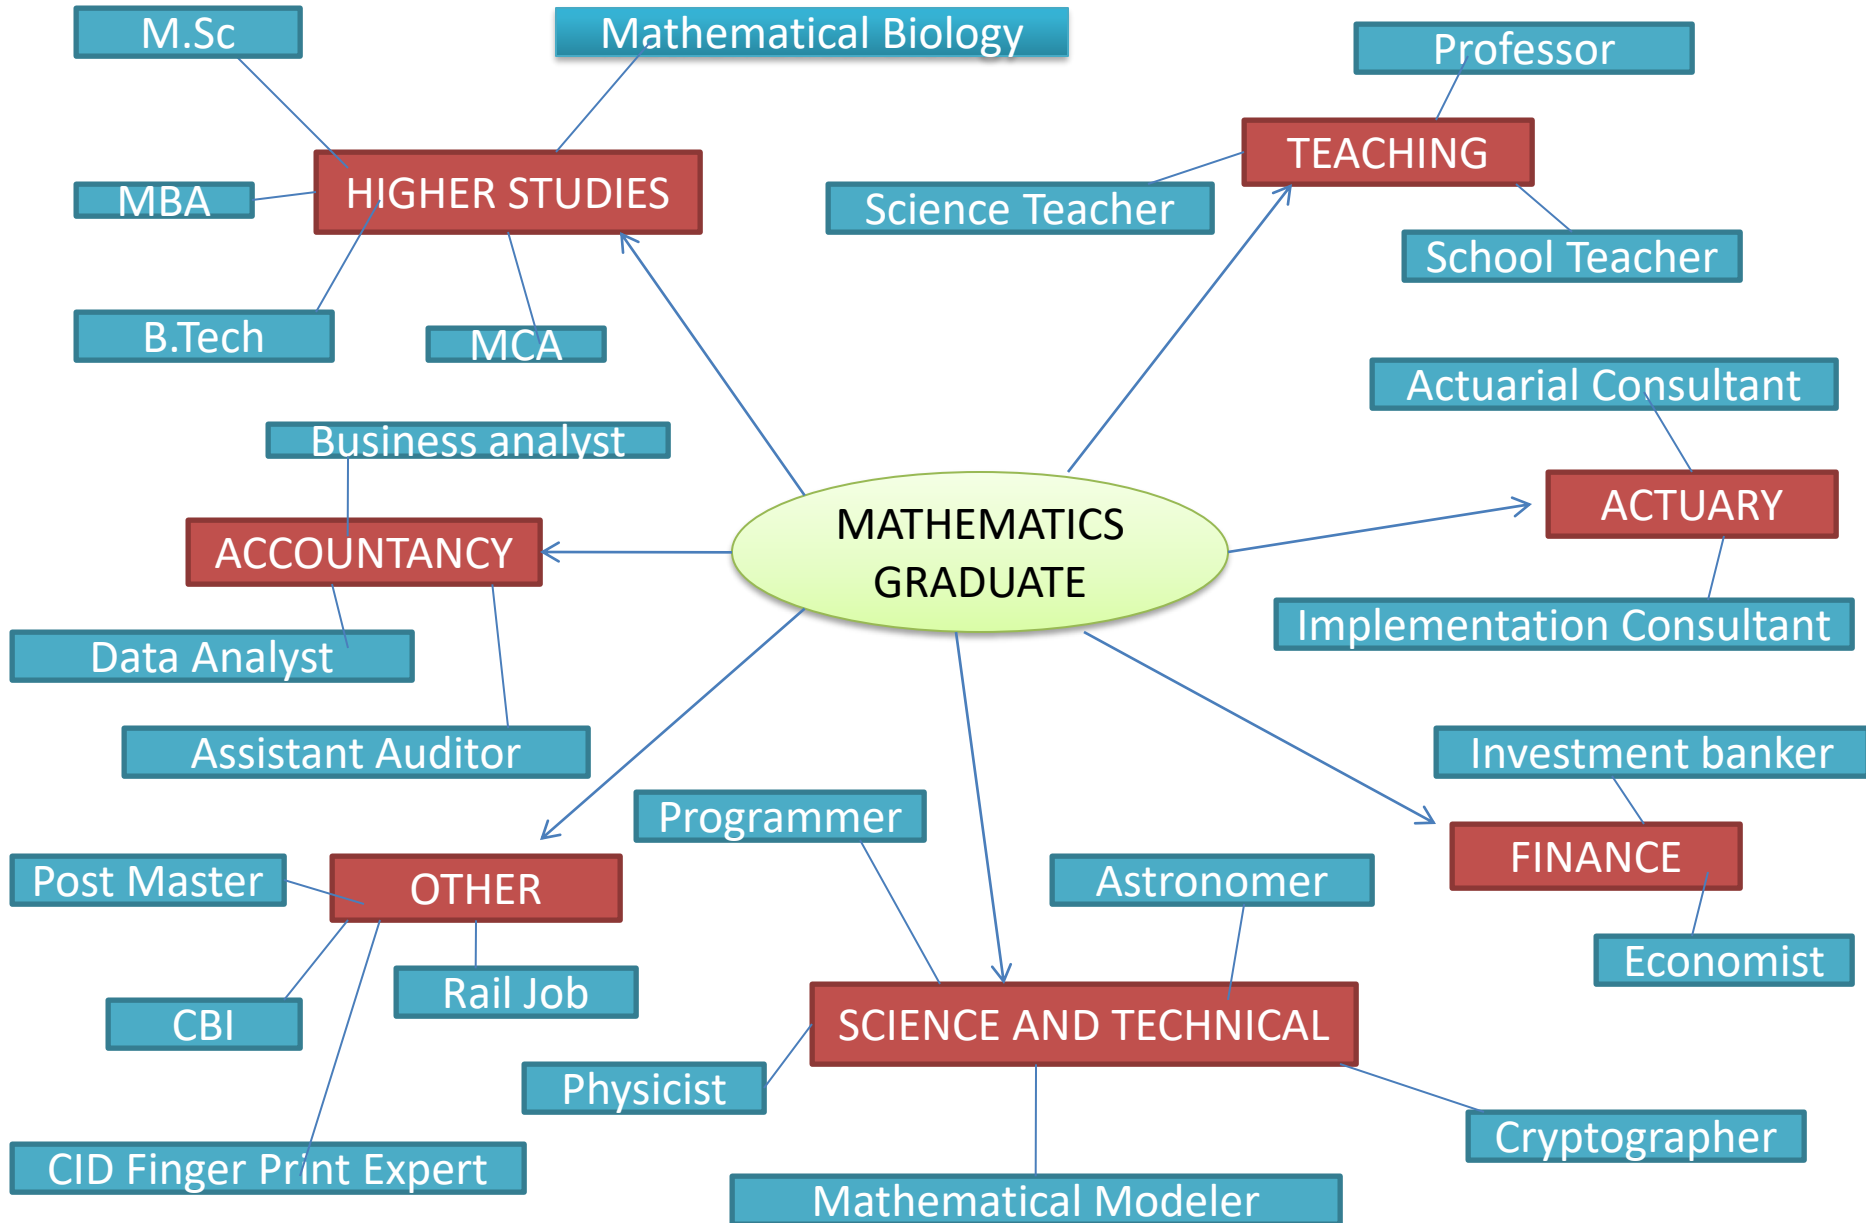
MATHEMATICS GRADUATE

HIGHER STUDIES

M.Sc

Mathematical Biology

MBA

B.Tech

MCA

TEACHING

Professor

Science Teacher

School Teacher

ACTUARY

Actuarial Consultant

Implementation Consultant

ACCOUNTANCY

Business analyst

Data Analyst

Assistant Auditor

FINANCE

Investment banker

Economist

OTHER

Post Master

CBI

Rail Job

CID Finger Print Expert

SCIENCE AND TECHNICAL

Programmer

Astronomer

Physicist

Cryptographer

Mathematical Modeler